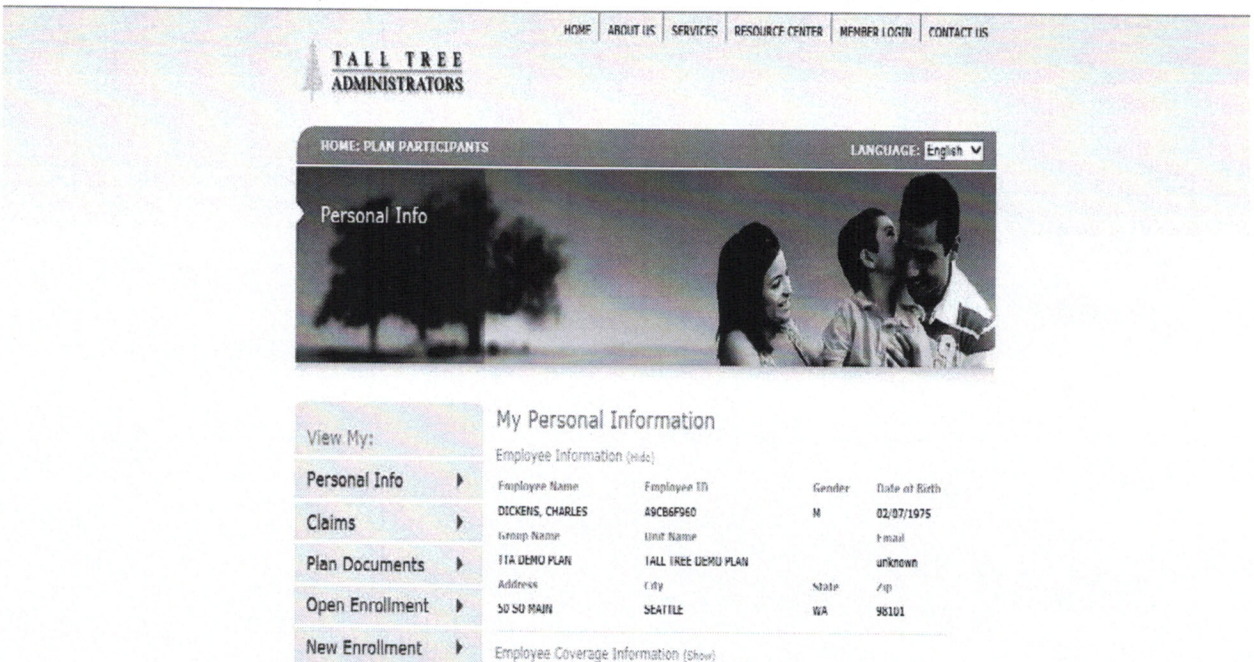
HOME | ABOUT US | SERVICES | RESOURCE CENTER | MEMBER LOGIN | CONTACT US

TALL TREE ADMINISTRATORS

HOME: PLAN PARTICIPANTS

LANGUAGE: English

Personal Info

View My:

Personal Info

Claims

Plan Documents

Open Enrollment

New Enrollment

My Personal Information

Employee Information (Hide)

| Employee Name | Employee ID | Gender | Date of Birth |
|---|---|---|---|
| DICKENS, CHARLES | A9CB6F960 | M | 02/07/1975 |
| Group Name | Unit Name | | Email |
| TTA DEMO PLAN | TALL TREE DEMO PLAN | | unknown |
| Address | City | State | Zip |
| 50 SO MAIN | SEATTLE | WA | 98101 |

Employee Coverage Information (Show)